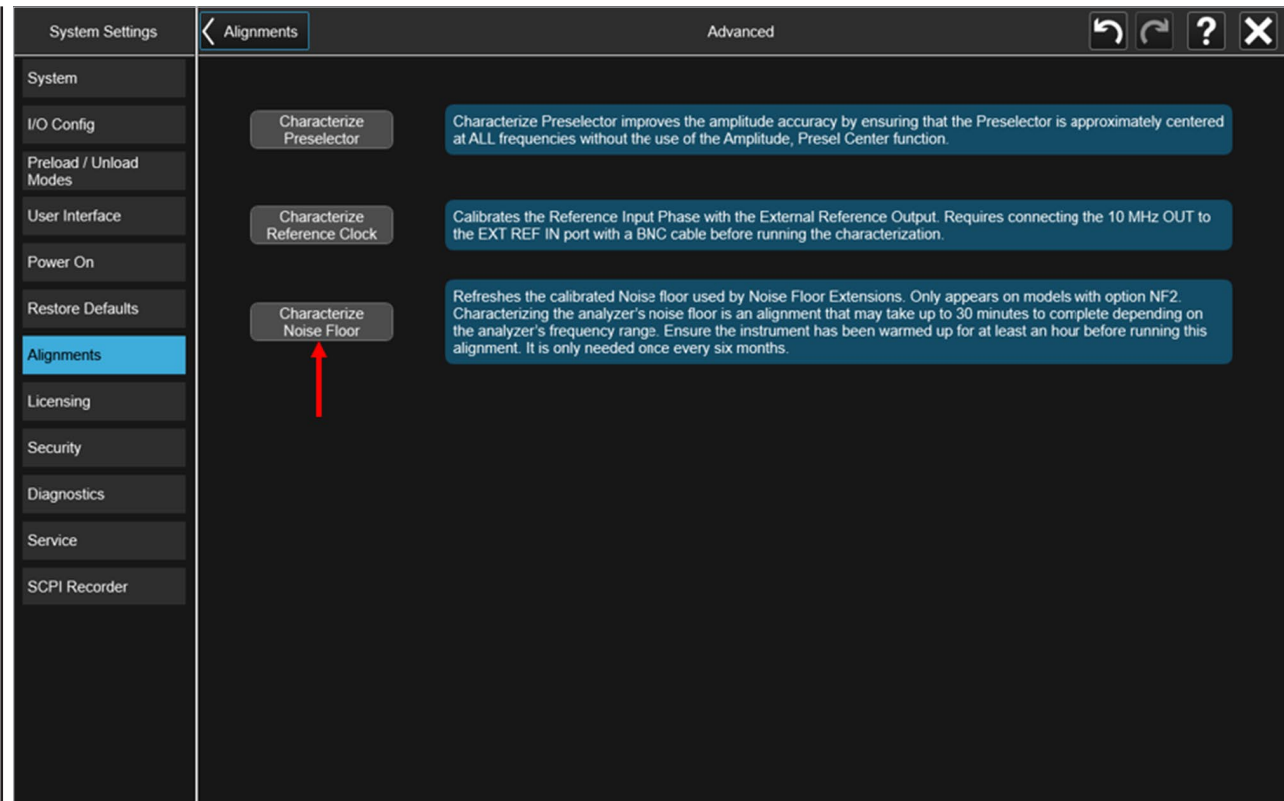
System Settings

Alignments

Advanced

?

System

I/O Config

Preload / Unload Modes

User Interface

Power On

Restore Defaults

Alignments

Licensing

Security

Diagnostics

Service

SCPI Recorder

Characterize Preselector

Characterize Preselector improves the amplitude accuracy by ensuring that the Preselector is approximately centered at ALL frequencies without the use of the Amplitude, Presel Center function.

Characterize Reference Clock

Calibrates the Reference Input Phase with the External Reference Output. Requires connecting the 10 MHz OUT to the EXT REF IN port with a BNC cable before running the characterization.

Characterize Noise Floor

Refreshes the calibrated Noise floor used by Noise Floor Extensions. Only appears on models with option NF2. Characterizing the analyzer's noise floor is an alignment that may take up to 30 minutes to complete depending on the analyzer's frequency range. Ensure the instrument has been warmed up for at least an hour before running this alignment. It is only needed once every six months.